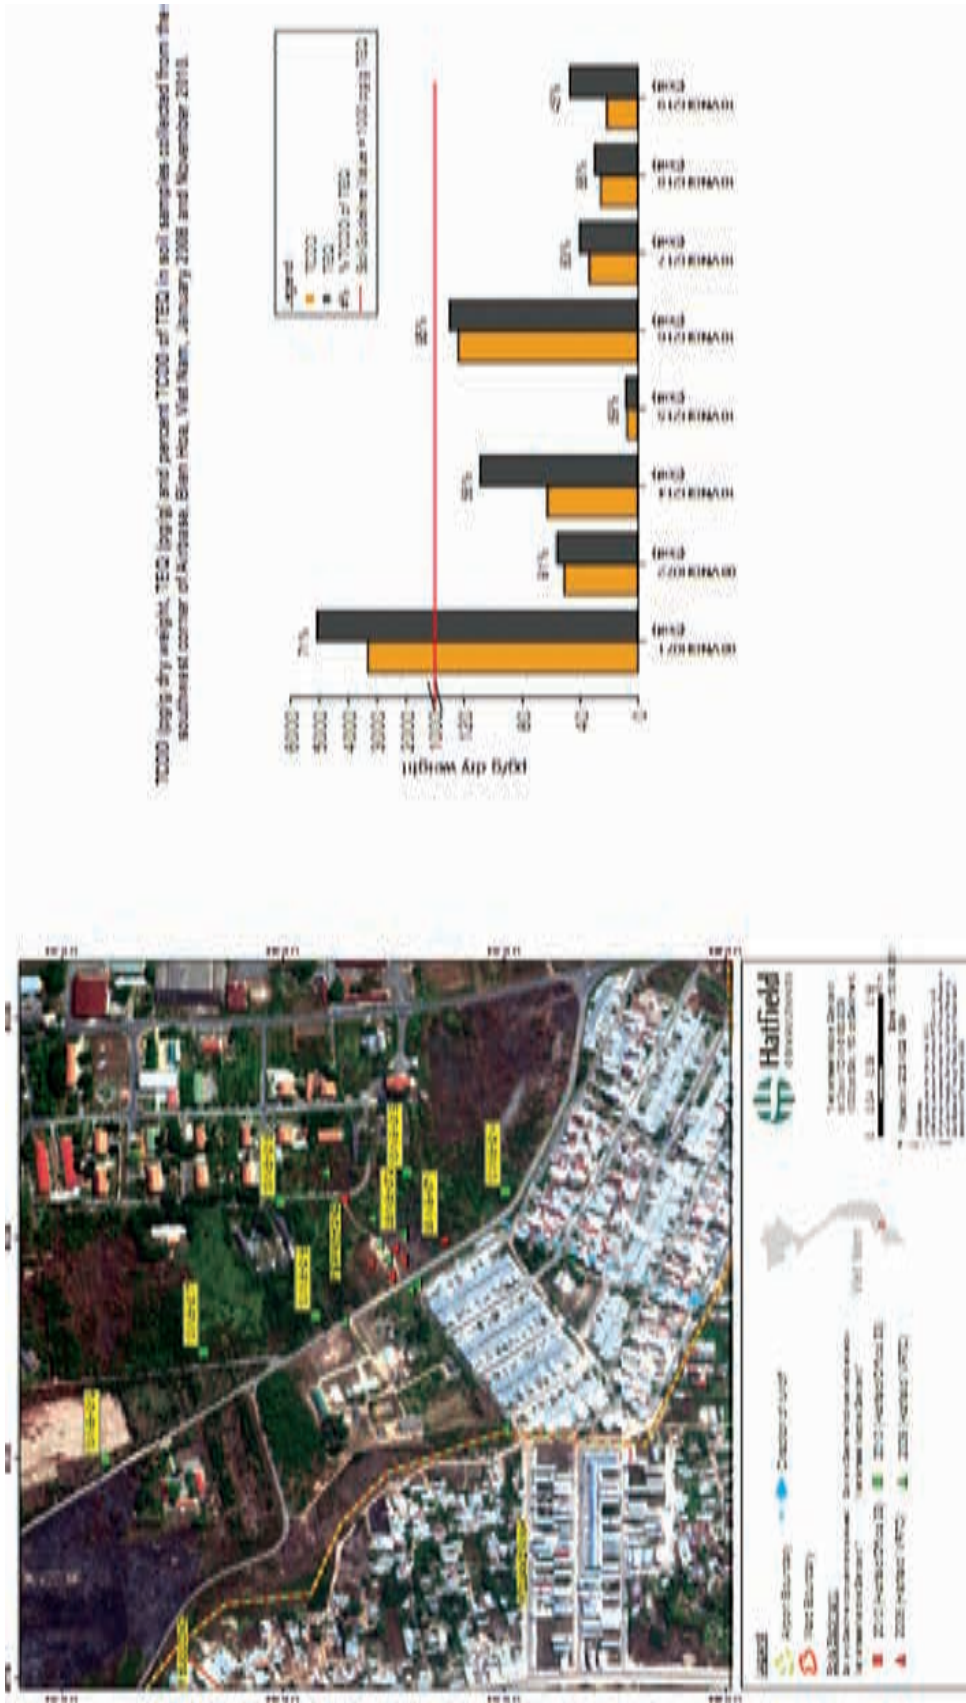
TCDD (pg/g dry weight), TEQ (pg/g) and percent TCDD of TEQ in soil samples collected from the southwest corner of Airbase Bien Hoa, Viet Nam, January 2009 and November 2010.

Legend
TCDD
TEQ
% TCDD of TEQ
Soil Guideline Value = 1000 ppt (pg/g) TEQ

pg/g dry weight

6000
5000
4000
3000
2000
1000
120
80
40
0

71%
51%
95%
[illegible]
85%
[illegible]
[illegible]
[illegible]

BHAS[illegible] (pg/g)
BHAS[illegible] (pg/g)
BHAS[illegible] (pg/g)
BHAS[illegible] (pg/g)
BHAS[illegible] (pg/g)
BHAS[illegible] (pg/g)
BHAS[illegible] (pg/g)
BHAS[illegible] (pg/g)

Hatfield

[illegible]